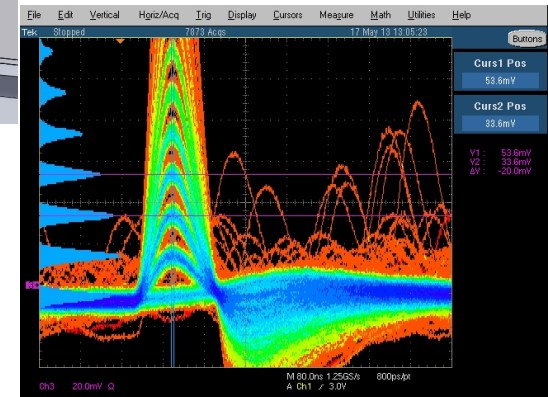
File Edit Vertical Horiz/Acq Trig Display Cursors Measure Math Utilities Help

Tek Stopped 7873 Acqs 17 May 13 13:05:23

Buttons

Curs1 Pos
53.6mV

Curs2 Pos
33.6mV

V1 : 53.6mV
V2 : 33.6mV
ΔV : -20.0mV

Ch3 20.0mV Ω

M 80.0ns 1.25GS/s 800ps/pt
A Ch1 ∕ 3.0V